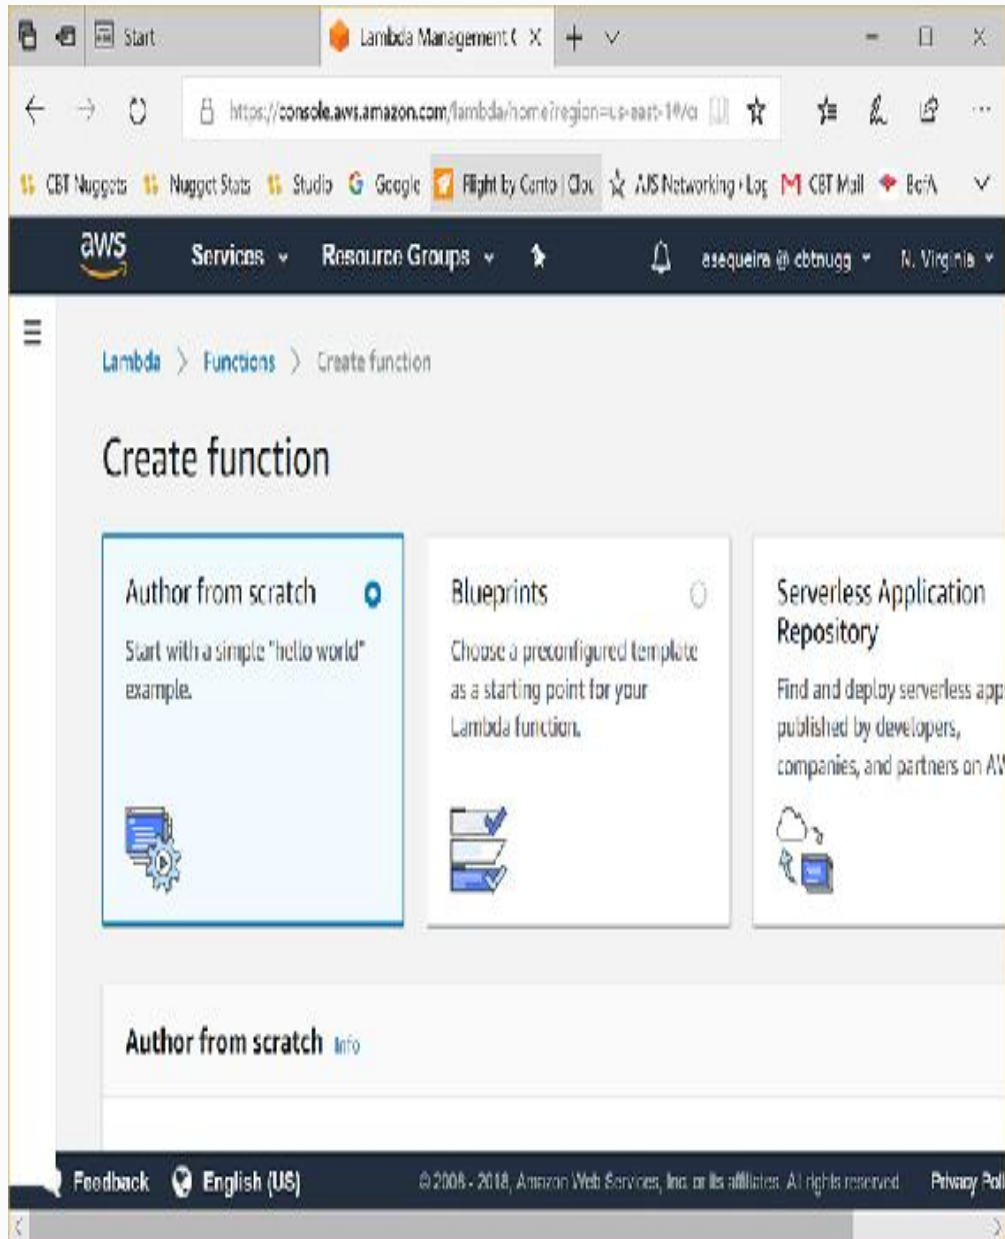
Start

Lambda Management C X

https://console.aws.amazon.com/lambda/home?region=us-east-1#/c

CBT Nuggets  Nugget Stats  Studio  Google  Flight by Canto | Clo  AJS Networking - Log  CBT Mail  BofA

aws  Services  Resource Groups  asequeira @ cbtnugg  N. Virginia

Lambda > Functions > Create function

Create function

Author from scratch
Start with a simple "hello world" example.

Blueprints
Choose a preconfigured template as a starting point for your Lambda function.

Serverless Application Repository
Find and deploy serverless app published by developers, companies, and partners on AW

Author from scratch Info

Feedback  English (US)  © 2008 - 2018, Amazon Web Services, Inc. or its affiliates. All rights reserved.  Privacy Poli